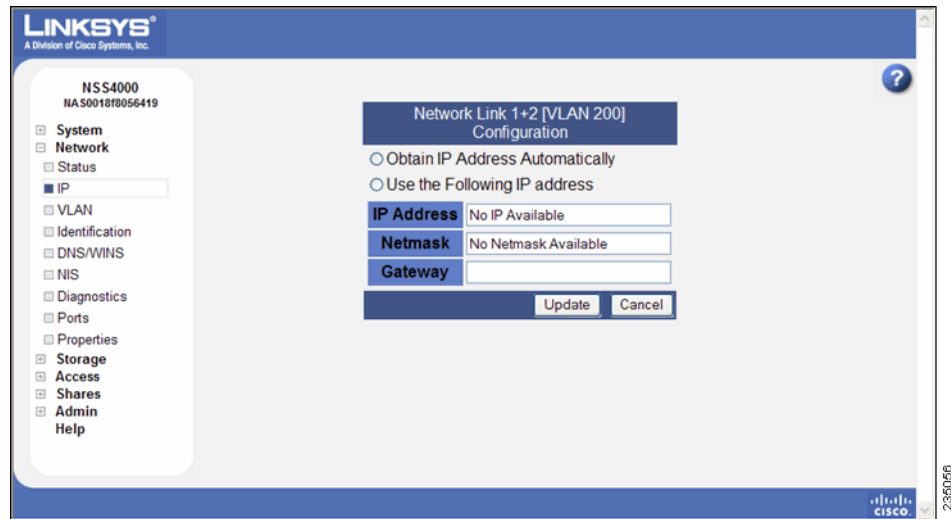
LINKSYS®
A Division of Cisco Systems, Inc.

?

NSS4000
NAS0018f8056419

System
Network
Status
IP
VLAN
Identification
DNS/WINS
NIS
Diagnostics
Ports
Properties
Storage
Access
Shares
Admin
Help

Network Link 1+2 [VLAN 200] Configuration

Obtain IP Address Automatically
Use the Following IP address

| IP Address | No IP Available |
|---|---|
| Netmask | No Netmask Available |
| Gateway | |

Update Cancel

cisco

235056